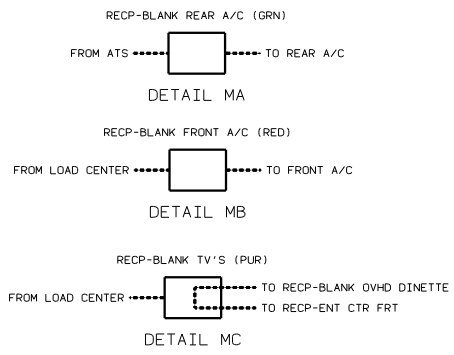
RECP-BLANK REAR A/C (GRN)

FROM ATS

TO REAR A/C

DETAIL MA

RECP-BLANK FRONT A/C (RED)

FROM LOAD CENTER

TO FRONT A/C

DETAIL MB

RECP-BLANK TV'S (PUR)

FROM LOAD CENTER

TO RECP-BLANK OVHD DINETTE

TO RECP-ENT CTR FRT

DETAIL MC